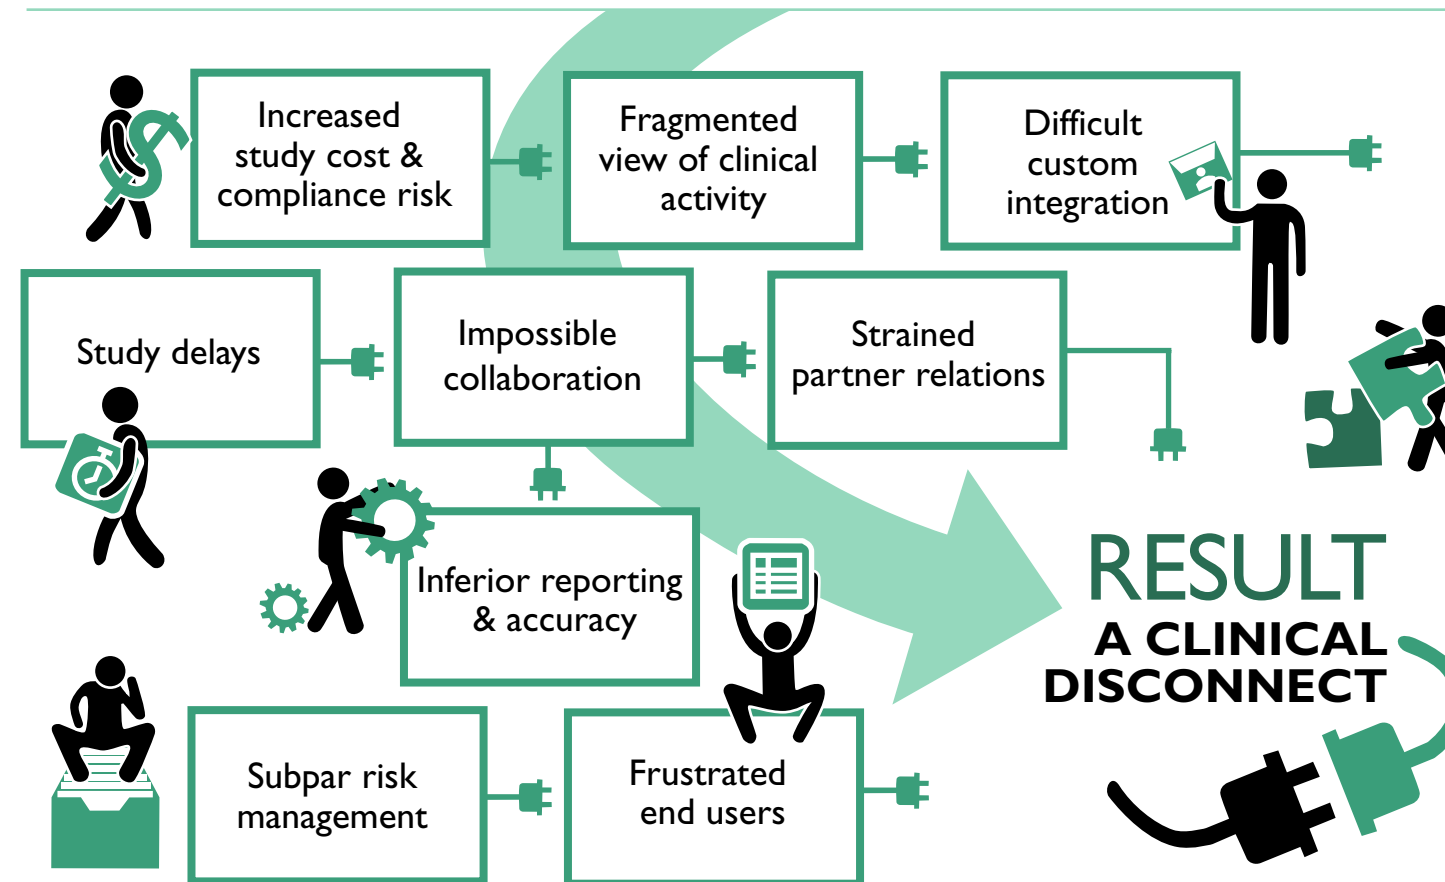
Increased study cost & compliance risk

Fragmented view of clinical activity

Difficult custom integration

Study delays

Impossible collaboration

Strained partner relations

Inferior reporting & accuracy

RESULT
A CLINICAL DISCONNECT

Subpar risk management

Frustrated end users